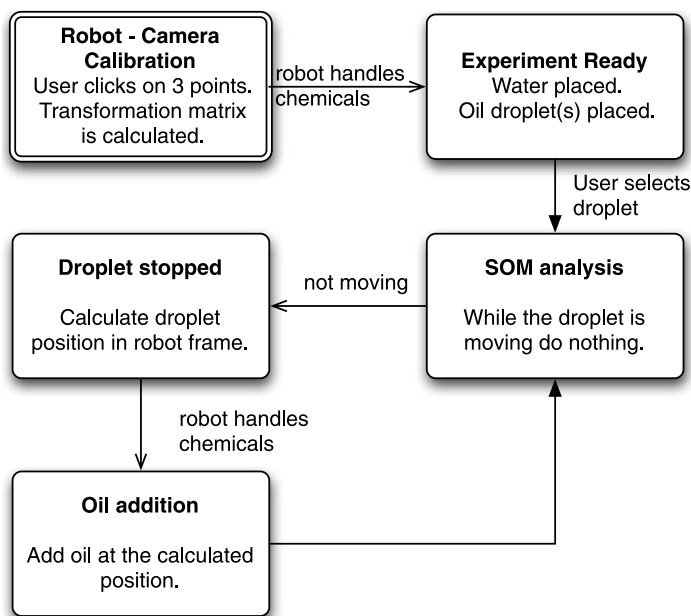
**Robot - Camera Calibration**
User clicks on 3 points. Transformation matrix is calculated.

robot handles chemicals

**Experiment Ready**
Water placed.
Oil droplet(s) placed.

User selects droplet

**SOM analysis**
While the droplet is moving do nothing.

not moving

**Droplet stopped**
Calculate droplet position in robot frame.

robot handles chemicals

**Oil addition**
Add oil at the calculated position.